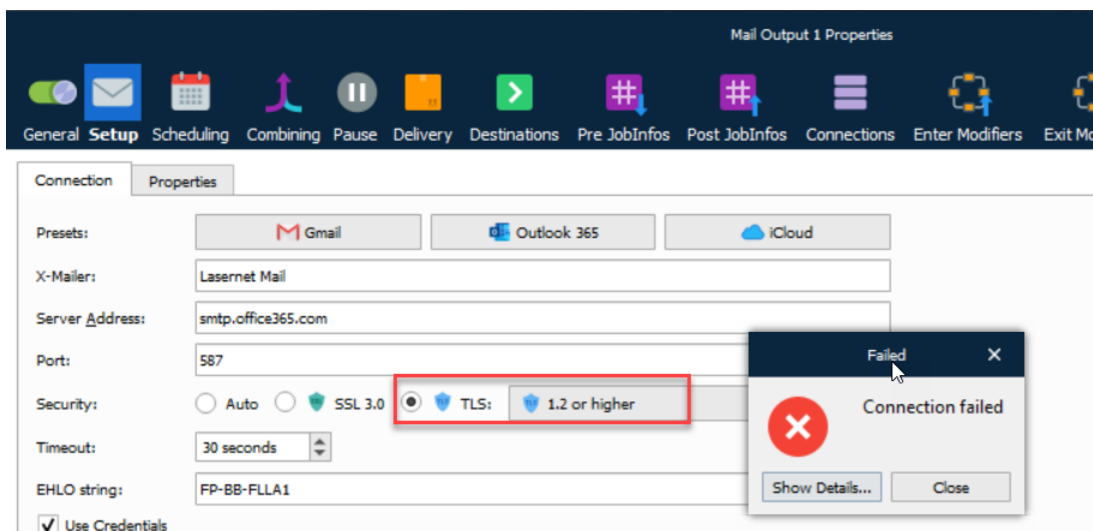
Mail Output 1 Properties

General Setup Scheduling Combining Pause Delivery Destinations Pre JobInfos Post JobInfos Connections Enter Modifiers Exit Mo

Connection Properties

Presets: Gmail Outlook 365 iCloud

X-Mailer: Lasernet Mail

Server Address: smtp.office365.com

Port: 587

Security: Auto SSL 3.0 TLS: 1.2 or higher

Timeout: 30 seconds

EHLO string: FP-BB-FLLA1

Use Credentials

Failed ✕

Connection failed

Show Details... Close